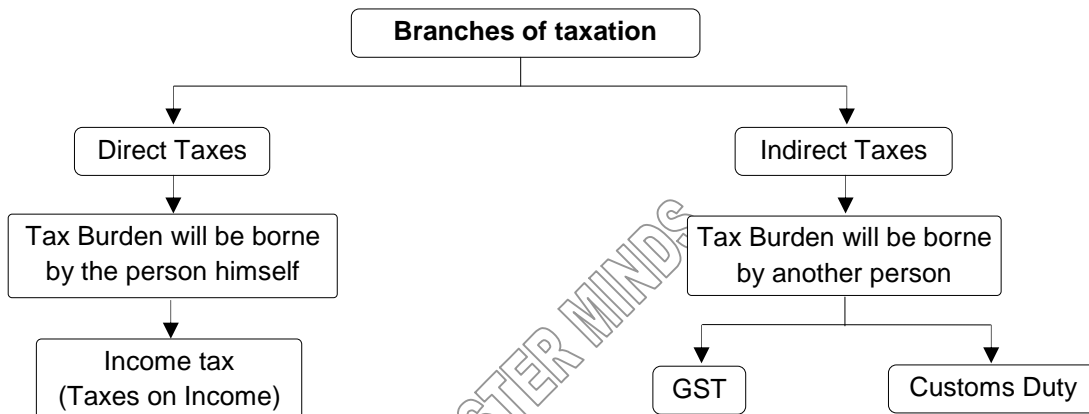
Branches of taxation

Direct Taxes

Tax Burden will be borne by the person himself

Income tax (Taxes on Income)

Indirect Taxes

Tax Burden will be borne by another person

GST

Customs Duty

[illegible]STER MINDS